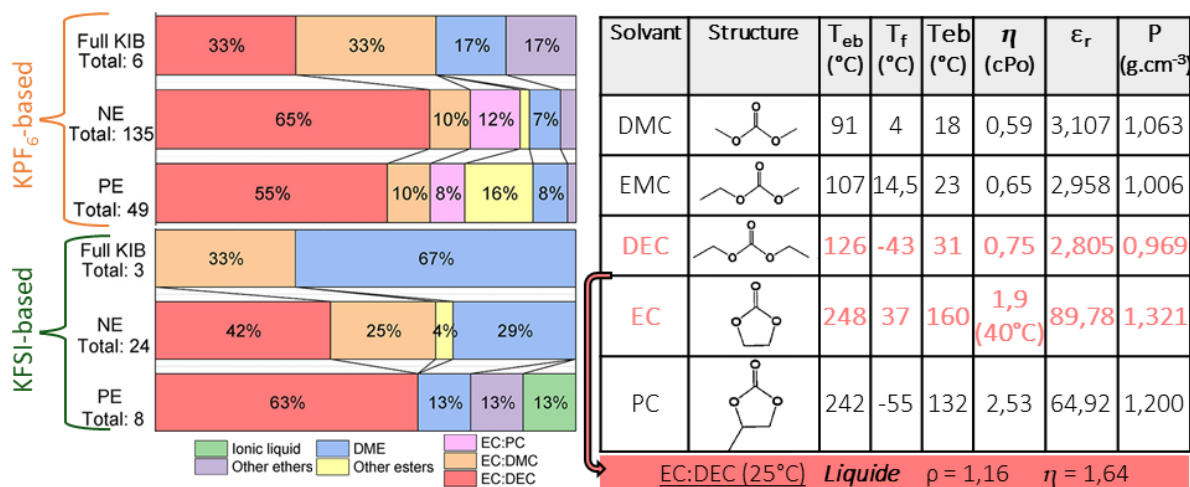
KPF$_6$-based

Full KIB Total: 6 33% 33% 17% 17%

NE Total: 135 65% 10% 12% 7%

PE Total: 49 55% 10% 8% 16% 8%

KFSI-based

Full KIB Total: 3 33% 67%

NE Total: 24 42% 25% 4% 29%

PE Total: 8 63% 13% 13% 13%

Ionic liquid
Other ethers
DME
Other esters
EC:PC
EC:DMC
EC:DEC

| Solvant | Structure | T$_{eb}$ (°C) | T$_f$ (°C) | Teb (°C) | $\eta$ (cPo) | ε$_r$ | P (g.cm$^{-3}$) |
|---|---|---|---|---|---|---|---|
| DMC | | 91 | 4 | 18 | 0,59 | 3,107 | 1,063 |
| EMC | | 107 | 14,5 | 23 | 0,65 | 2,958 | 1,006 |
| DEC | | 126 | -43 | 31 | 0,75 | 2,805 | 0,969 |
| EC | | 248 | 37 | 160 | 1,9 (40°C) | 89,78 | 1,321 |
| PC | | 242 | -55 | 132 | 2,53 | 64,92 | 1,200 |

EC:DEC (25°C) Liquide ρ = 1,16 $\eta$ = 1,64